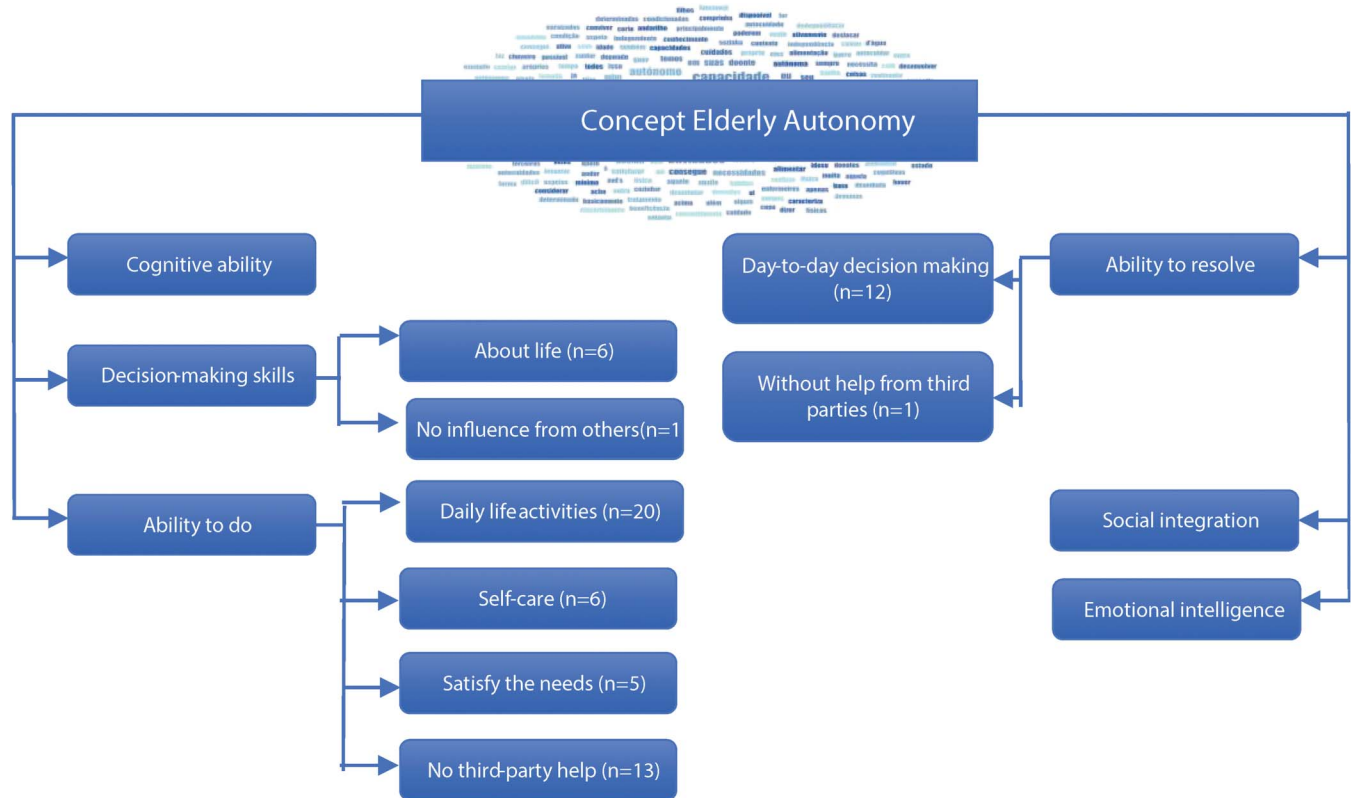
Concept Elderly Autonomy

Cognitive ability

Decision-making skills

About life (n=6)

No influence from others(n=1

Ability to do

Daily life activities (n=20)

Self-care (n=6)

Satisfy the needs (n=5)

No third-party help (n=13)

Day-to-day decision making (n=12)

Without help from third parties (n=1)

Ability to resolve

Social integration

Emotional intelligence